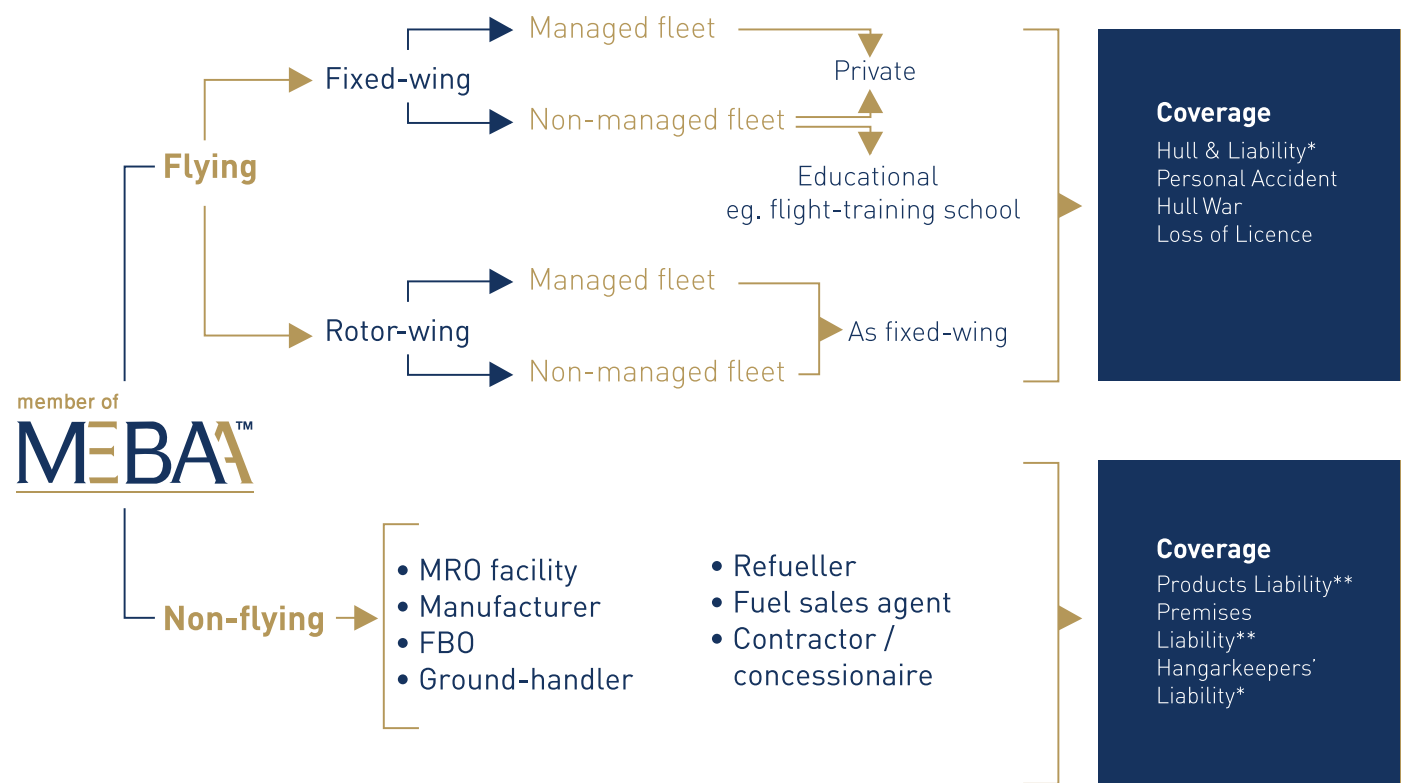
Managed fleet

Fixed-wing

Private

Non-managed fleet

Flying

Educational
eg. flight-training school

Managed fleet

Rotor-wing

As fixed-wing

Non-managed fleet

Coverage
Hull & Liability*
Personal Accident
Hull War
Loss of Licence

member of
MEBAA™

Non-flying

• MRO facility
• Manufacturer
• FBO
• Ground-handler

• Refueller
• Fuel sales agent
• Contractor / concessionaire

Coverage
Products Liability**
Premises Liability**
Hangarkeepers' Liability*